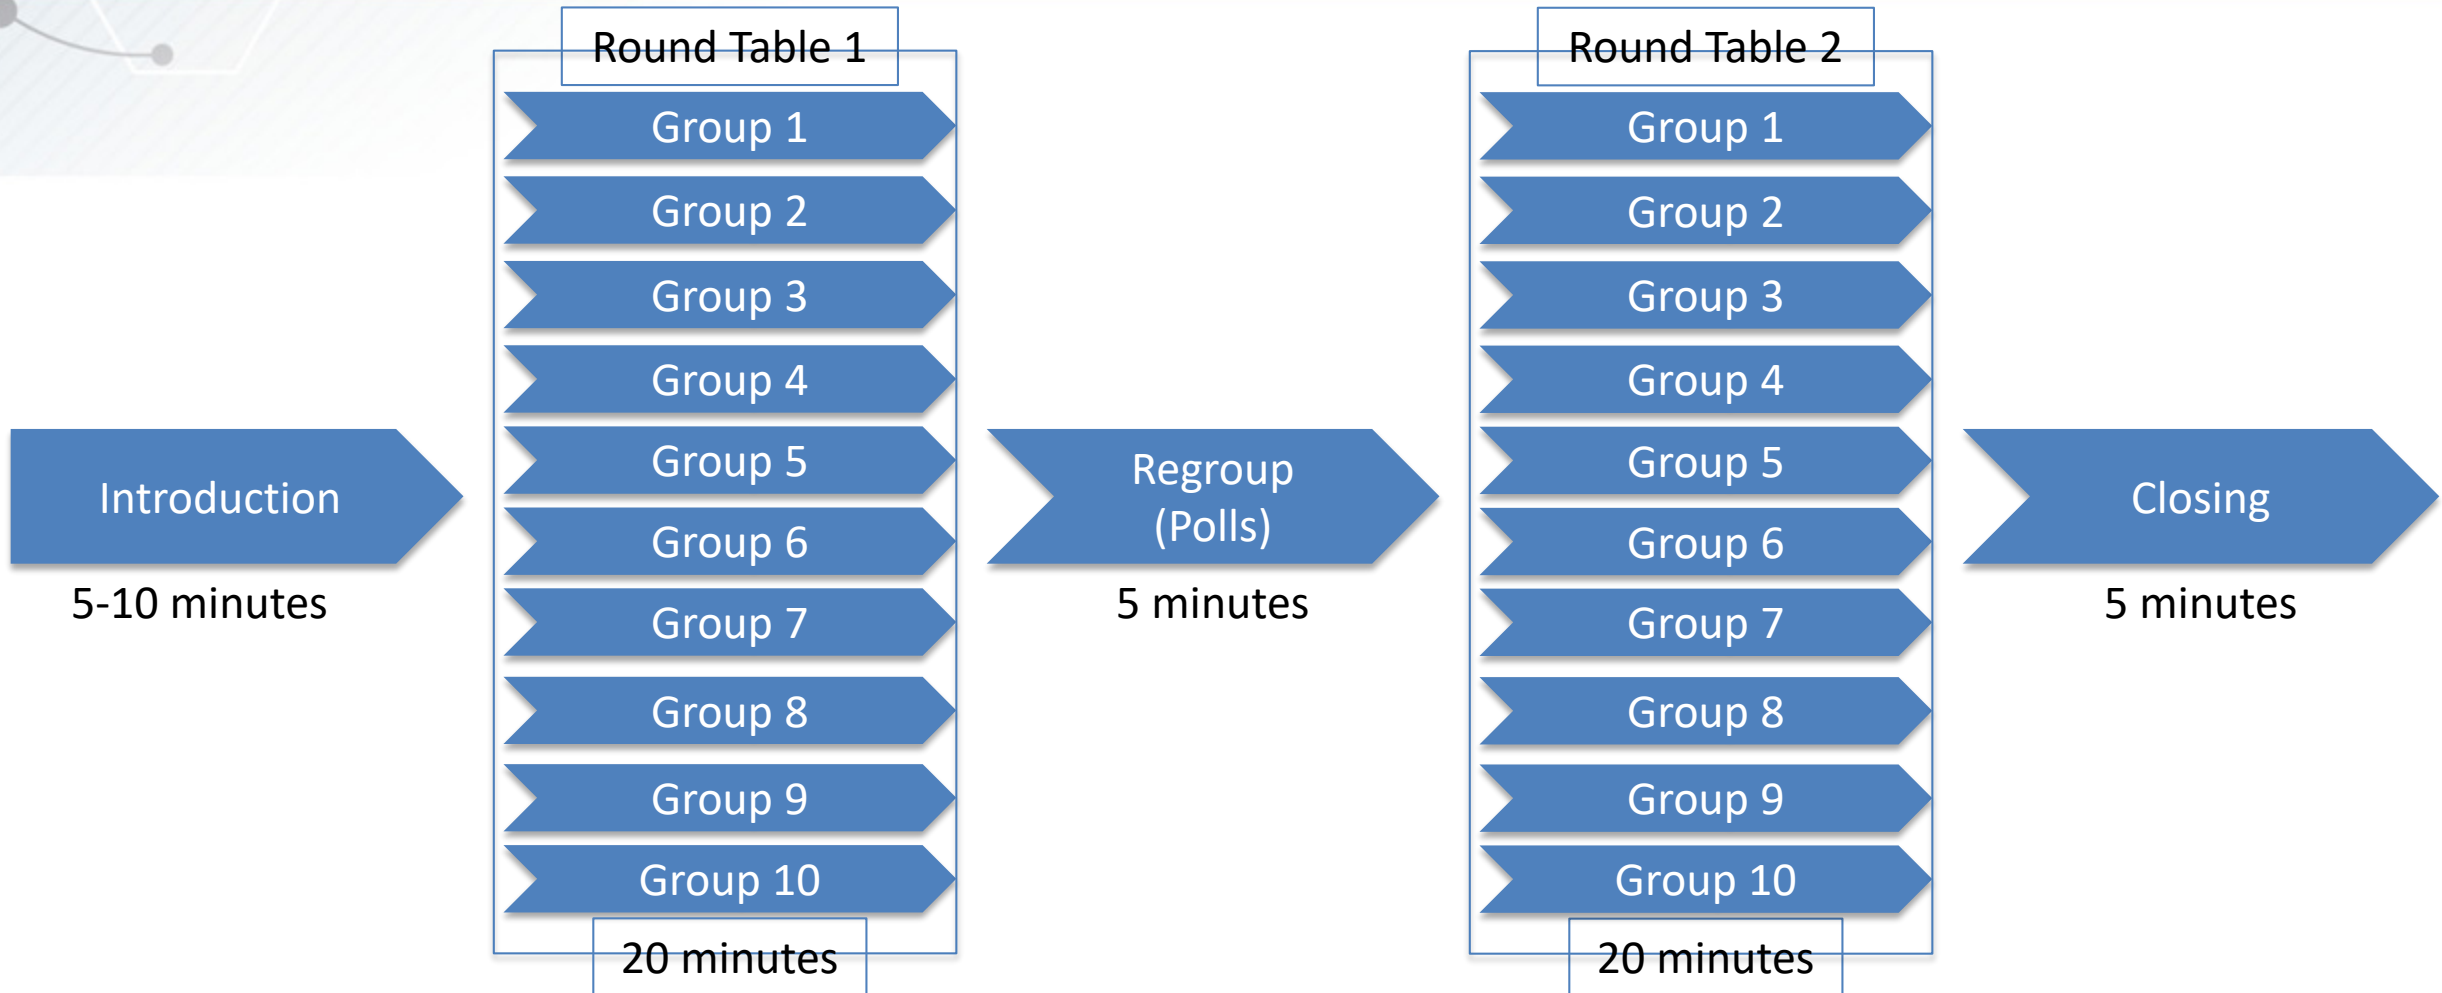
Introduction
5-10 minutes

Round Table 1
Group 1
Group 2
Group 3
Group 4
Group 5
Group 6
Group 7
Group 8
Group 9
Group 10
20 minutes

Regroup (Polls)
5 minutes

Round Table 2
Group 1
Group 2
Group 3
Group 4
Group 5
Group 6
Group 7
Group 8
Group 9
Group 10
20 minutes

Closing
5 minutes